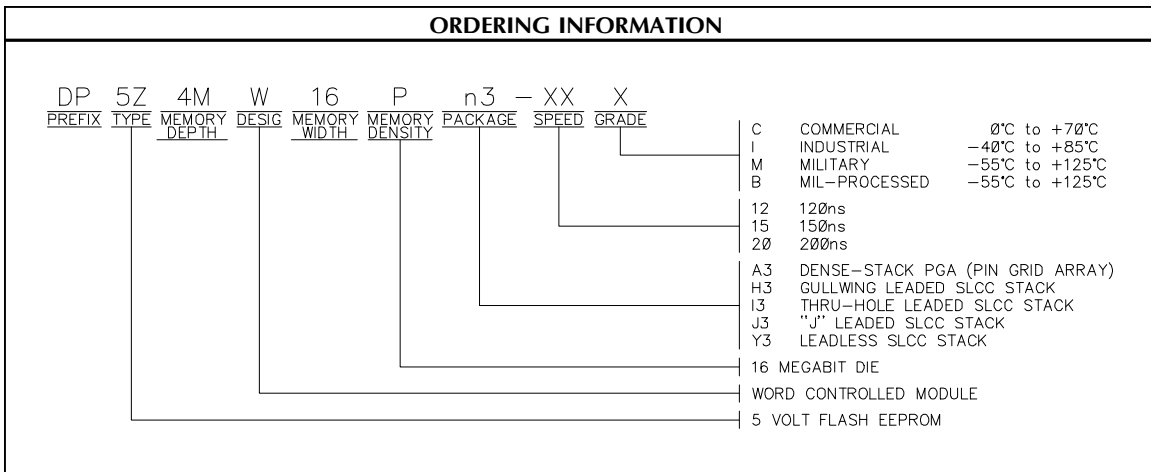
ORDERING INFORMATION

DP 5Z 4M W 16 P n3 – XX X

PREFIX TYPE MEMORY DEPTH DESIG MEMORY WIDTH MEMORY DENSITY PACKAGE SPEED GRADE

| | | |
|---|---|---|
| C | COMMERCIAL | 0°C to +70°C |
| I | INDUSTRIAL | –40°C to +85°C |
| M | MILITARY | –55°C to +125°C |
| B | MIL–PROCESSED | –55°C to +125°C |

12 120ns
15 150ns
20 200ns

A3 DENSE–STACK PGA (PIN GRID ARRAY)
H3 GULLWING LEADED SLCC STACK
I3 THRU–HOLE LEADED SLCC STACK
J3 "J" LEADED SLCC STACK
Y3 LEADLESS SLCC STACK

16 MEGABIT DIE

WORD CONTROLLED MODULE

5 VOLT FLASH EEPROM